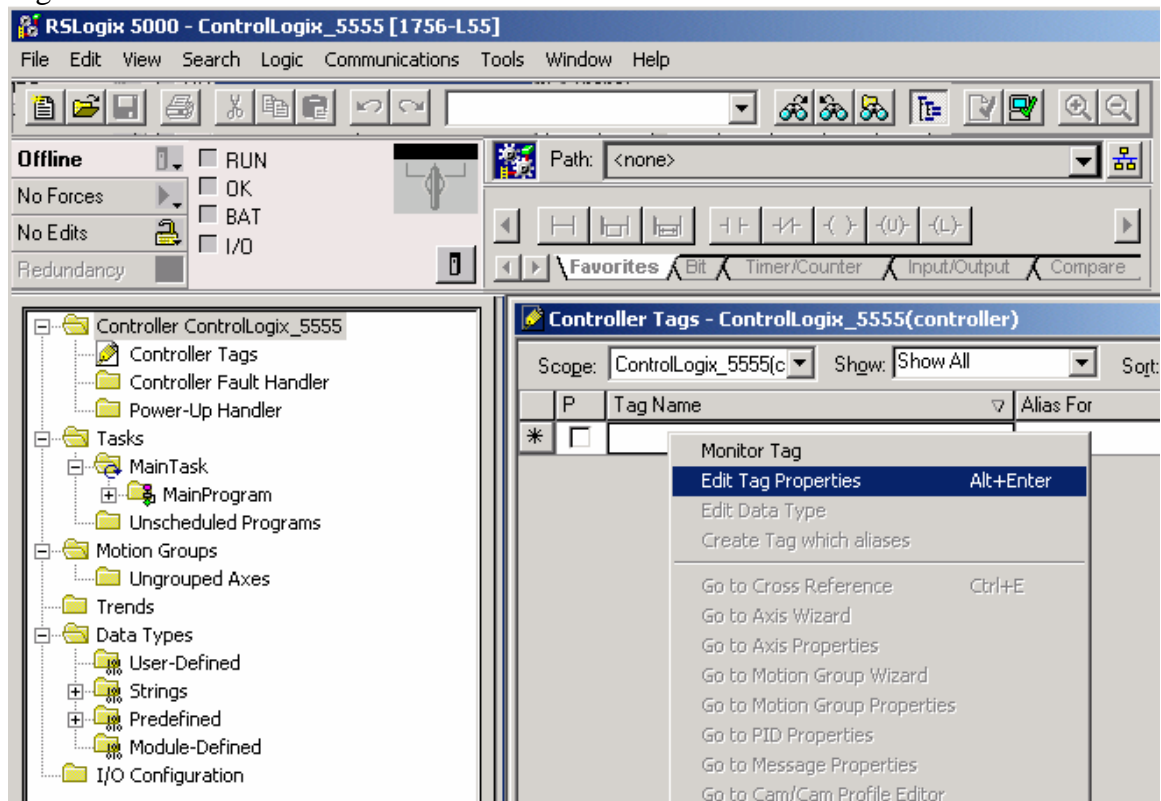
RSLogix 5000 - ControlLogix_5555 [1756-L55]

File Edit View Search Logic Communications Tools Window Help

Offline
No Forces
No Edits
Redundancy

RUN
OK
BAT
I/O

Path: <none>

Favorites Bit Timer/Counter Input/Output Compare

Controller ControlLogix_5555
Controller Tags
Controller Fault Handler
Power-Up Handler
Tasks
MainTask
MainProgram
Unscheduled Programs
Motion Groups
Ungrouped Axes
Trends
Data Types
User-Defined
Strings
Predefined
Module-Defined
I/O Configuration

Controller Tags - ControlLogix_5555(controller)

Scope: ControlLogix_5555(c Show: Show All Sort:

| P | Tag Name | Alias For |
|---|---|---|
| * | | |

Monitor Tag
Edit Tag Properties Alt+Enter
Edit Data Type
Create Tag which aliases
Go to Cross Reference Ctrl+E
Go to Axis Wizard
Go to Axis Properties
Go to Motion Group Wizard
Go to Motion Group Properties
Go to PID Properties
Go to Message Properties
Go to Cam/Cam Profile Editor